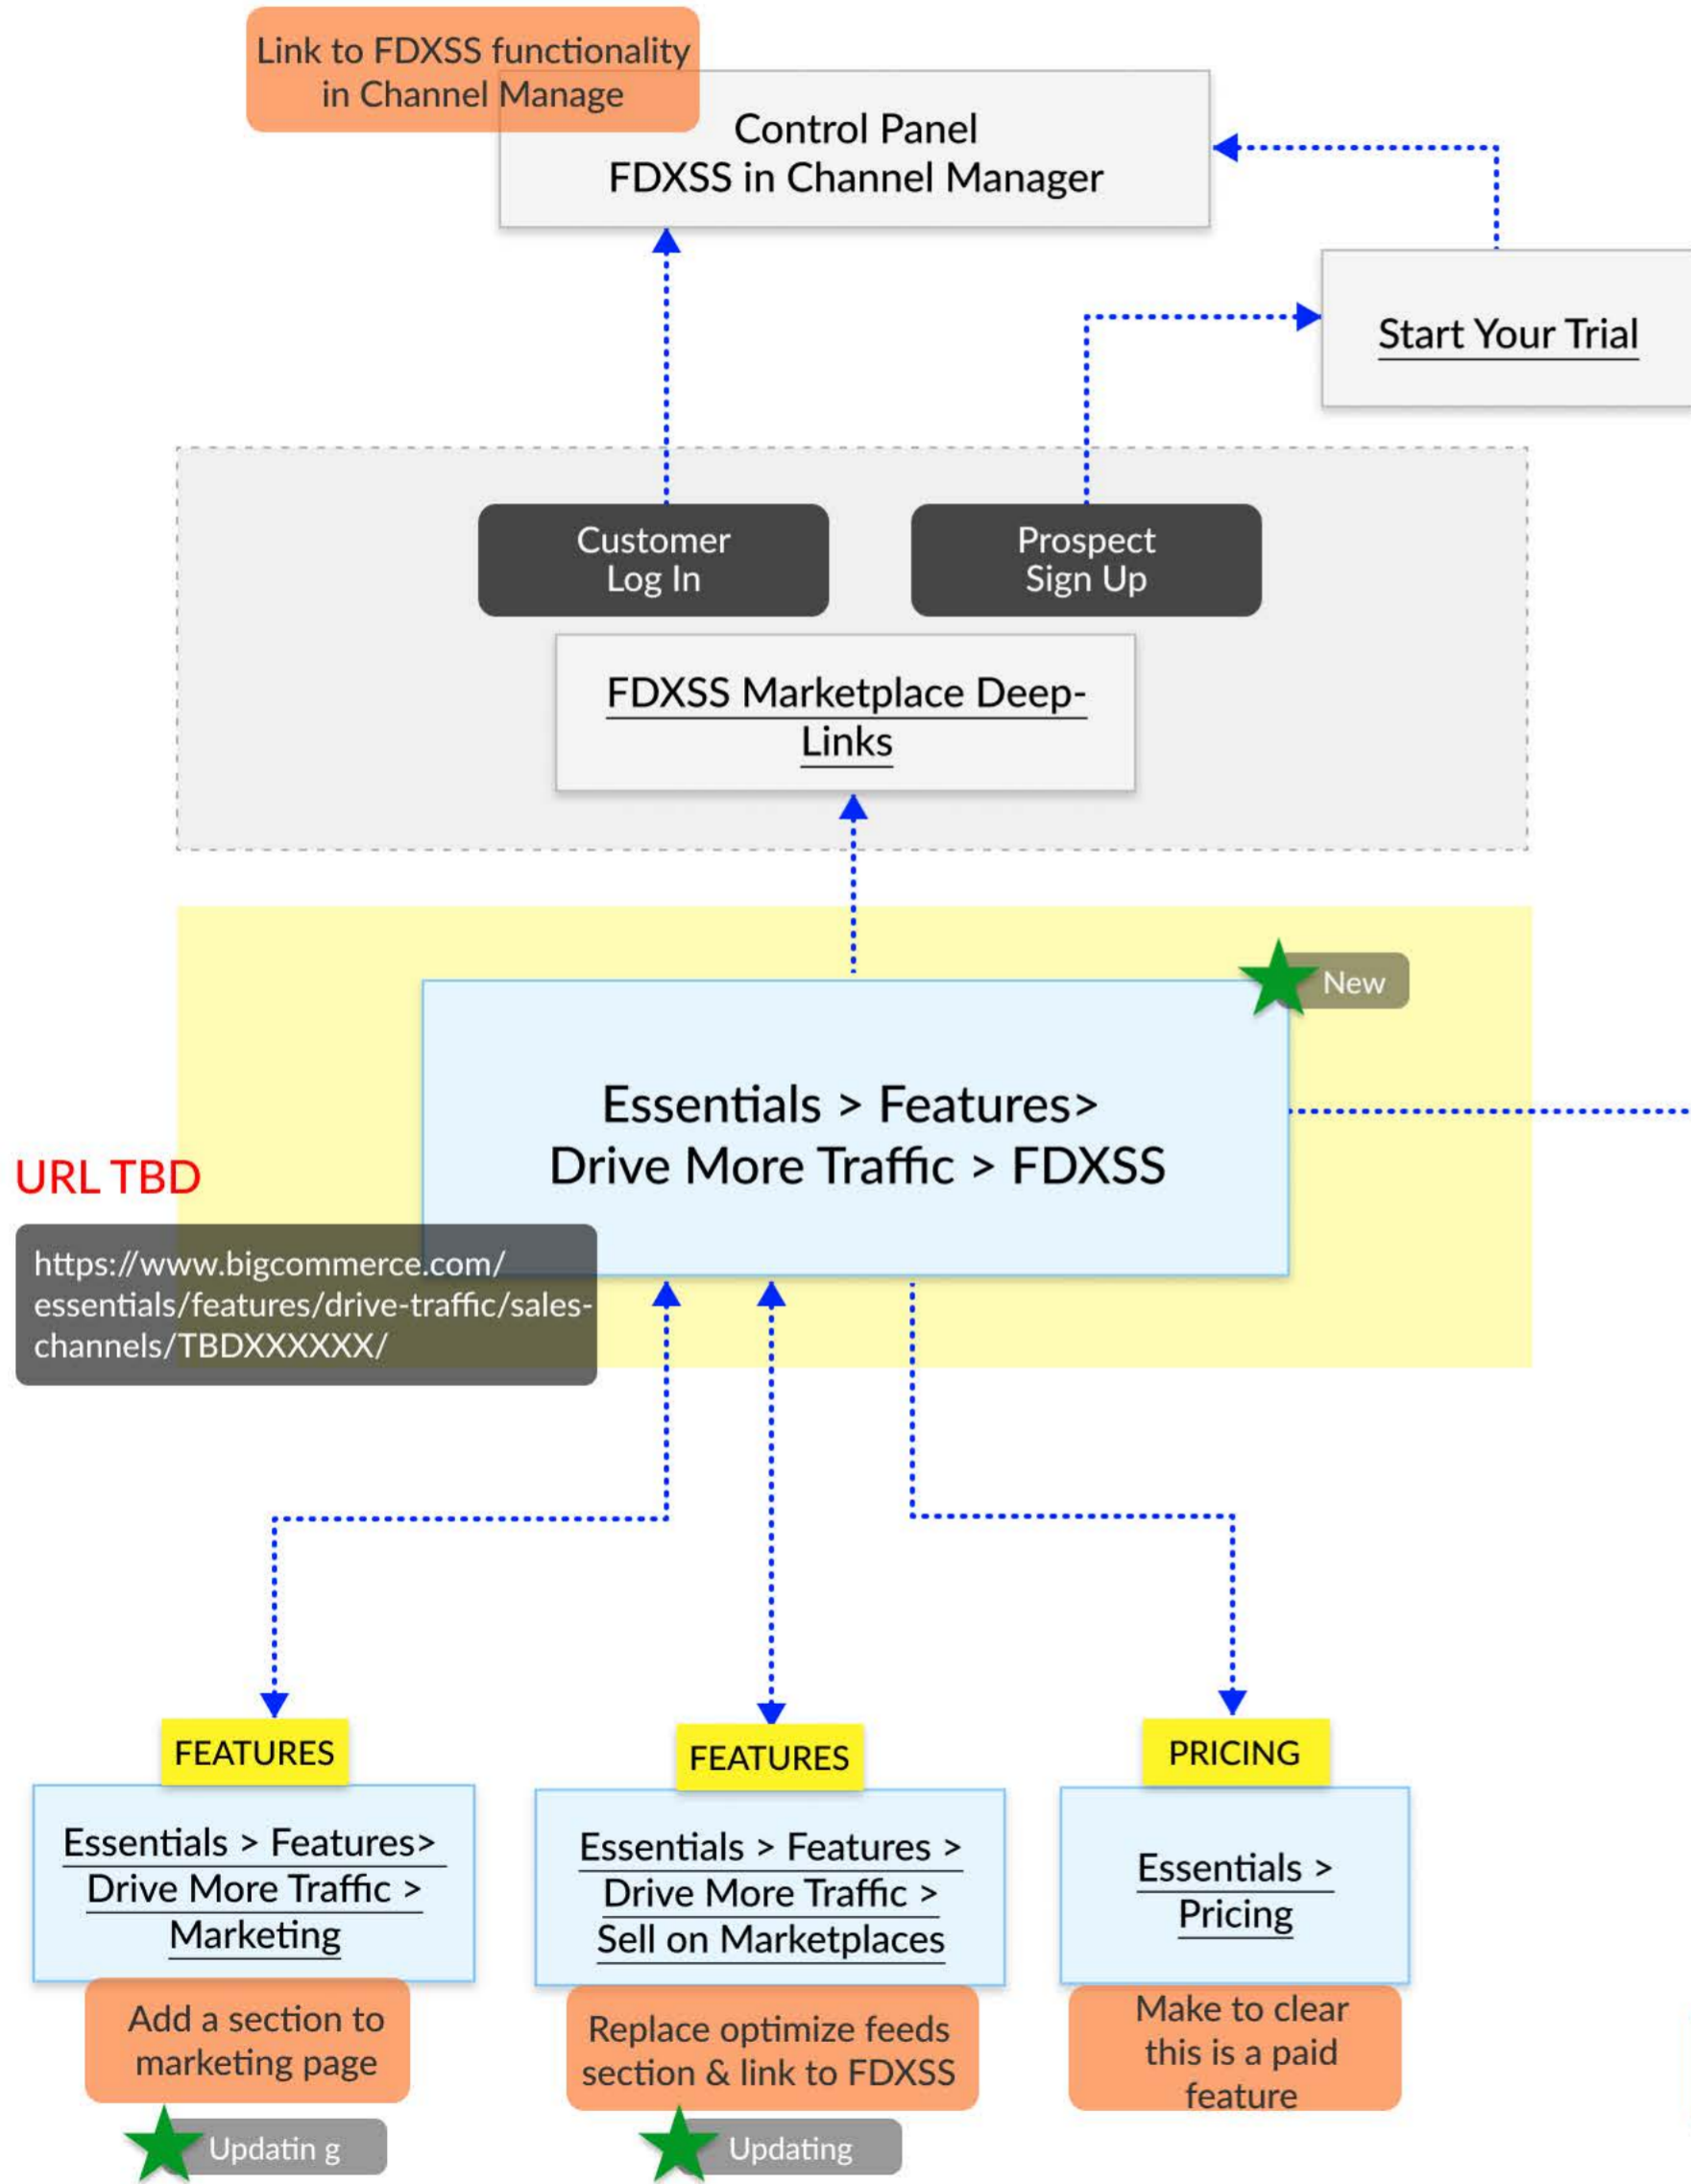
Link to FDXSS functionality in Channel Manage

Control Panel
FDXSS in Channel Manager

Start Your Trial

Customer
Log In

Prospect
Sign Up

FDXSS Marketplace Deep-Links

New

Essentials > Features>
Drive More Traffic > FDXSS

URL TBD

https://www.bigcommerce.com/essentials/features/drive-traffic/sales-channels/TBDXXXXXX/

FEATURES

Essentials > Features> Drive More Traffic > Marketing

Add a section to marketing page

Updatin g

FEATURES

Essentials > Features > Drive More Traffic > Sell on Marketplaces

Replace optimize feeds section & link to FDXSS

Updating

PRICING

Essentials > Pricing

Make to clear this is a paid feature